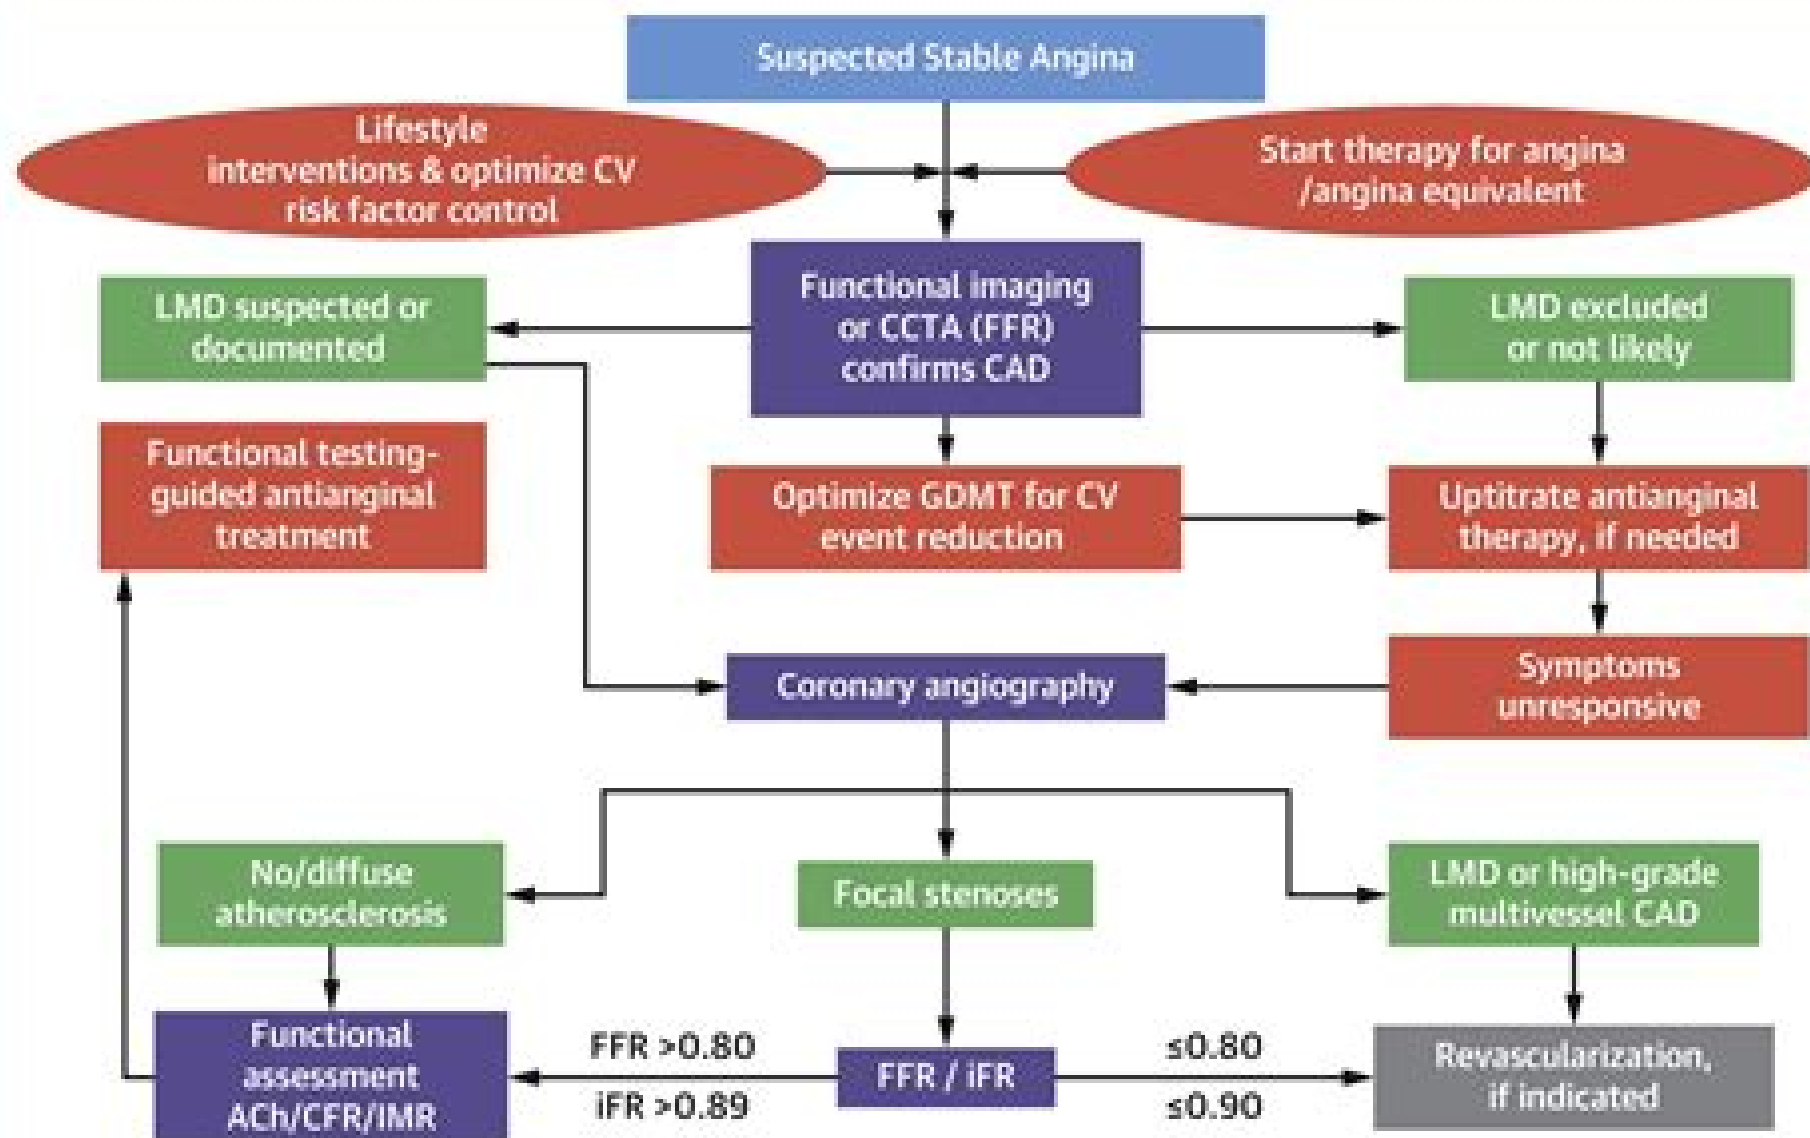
Suspected Stable Angina

Lifestyle interventions & optimize CV risk factor control

Start therapy for angina /angina equivalent

LMD suspected or documented

Functional imaging or CCTA (FFR) confirms CAD

LMD excluded or not likely

Functional testing-guided antianginal treatment

Optimize GDMT for CV event reduction

Uptitrate antianginal therapy, if needed

Symptoms unresponsive

Coronary angiography

No/diffuse atherosclerosis

Focal stenoses

LMD or high-grade multivessel CAD

Functional assessment ACh/CFR/IMR

FFR >0.80

iFR >0.89

FFR / iFR

≤0.80

≤0.90

Revascularization, if indicated